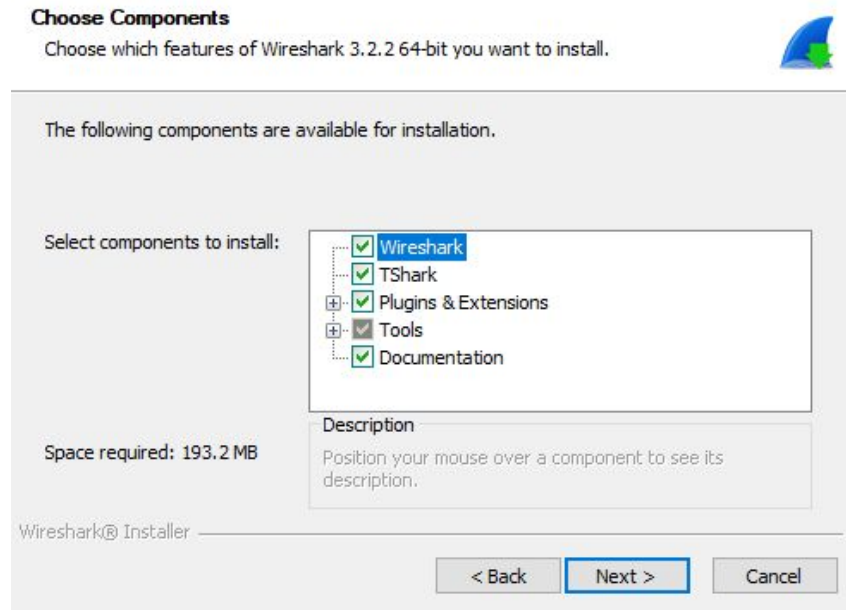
**Choose Components**
Choose which features of Wireshark 3.2.2 64-bit you want to install.

The following components are available for installation.

Select components to install:

Wireshark
TShark
Plugins & Extensions
Tools
Documentation

Space required: 193.2 MB

Description
Position your mouse over a component to see its description.

Wireshark® Installer

< Back
Next >
Cancel